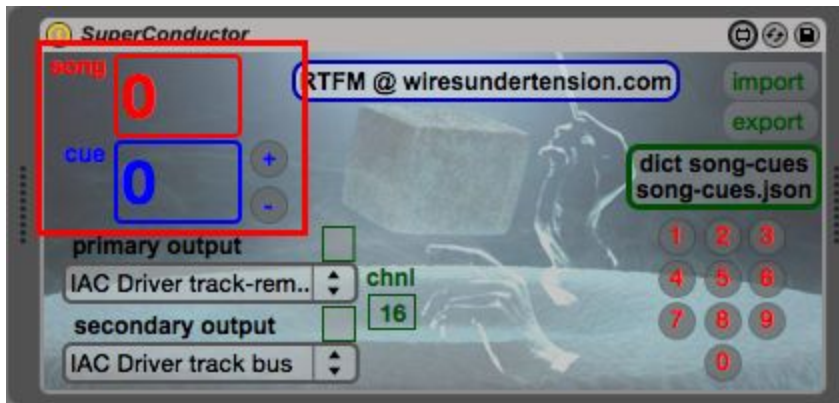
SuperConductor

song
0

cue
0
+
-

RTFM @ wiresundertension.com

import
export

dict song-cues
song-cues.json

primary output
IAC Driver track-rem..

chnl
16

secondary output
IAC Driver track bus

1 2 3
4 5 6
7 8 9
0